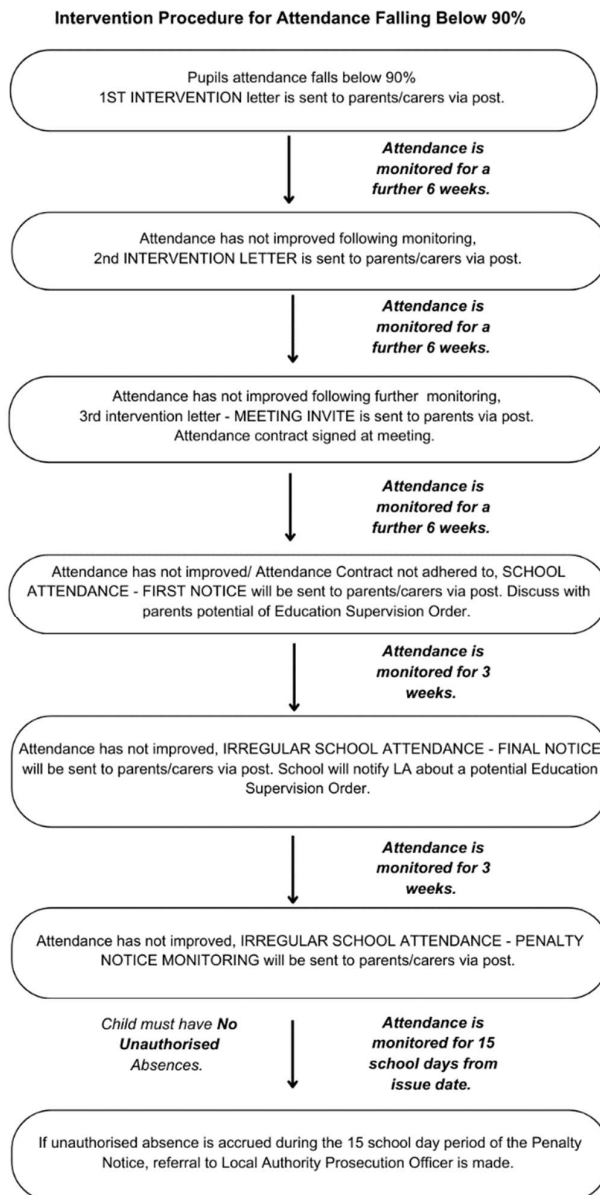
**Intervention Procedure for Attendance Falling Below 90%**

Pupils attendance falls below 90%
1ST INTERVENTION letter is sent to parents/carers via post.

*Attendance is monitored for a further 6 weeks.*

Attendance has not improved following monitoring,
2nd INTERVENTION LETTER is sent to parents/carers via post.

*Attendance is monitored for a further 6 weeks.*

Attendance has not improved following further monitoring,
3rd intervention letter - MEETING INVITE is sent to parents via post.
Attendance contract signed at meeting.

*Attendance is monitored for a further 6 weeks.*

Attendance has not improved/ Attendance Contract not adhered to, SCHOOL ATTENDANCE - FIRST NOTICE will be sent to parents/carers via post. Discuss with parents potential of Education Supervision Order.

*Attendance is monitored for 3 weeks.*

Attendance has not improved, IRREGULAR SCHOOL ATTENDANCE - FINAL NOTICE will be sent to parents/carers via post. School will notify LA about a potential Education Supervision Order.

*Attendance is monitored for 3 weeks.*

Attendance has not improved, IRREGULAR SCHOOL ATTENDANCE - PENALTY NOTICE MONITORING will be sent to parents/carers via post.

*Child must have* ***No Unauthorised*** *Absences.*

*Attendance is monitored for 15 school days from issue date.*

If unauthorised absence is accrued during the 15 school day period of the Penalty Notice, referral to Local Authority Prosecution Officer is made.